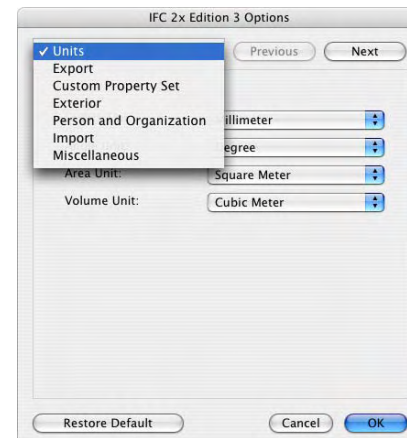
IFC 2x Edition 3 Options

✓ Units
Export
Custom Property Set
Exterior
Person and Organization
Import
Miscellaneous

Previous
Next

illimeter
egree
Area Unit: Square Meter
Volume Unit: Cubic Meter

Restore Default
Cancel
OK